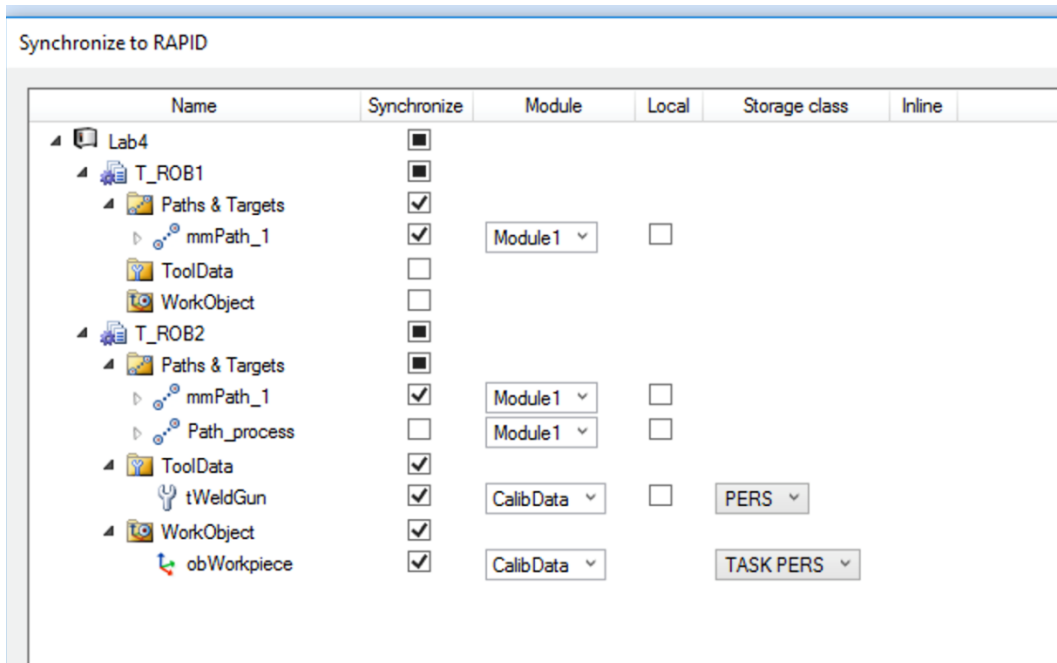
Synchronize to RAPID

| Name | Synchronize | Module | Local | Storage class | Inline |
|---|---|---|---|---|---|
| Lab4 | | | | | |
| T_ROB1 | | | | | |
| Paths & Targets | ✓ | | | | |
| mmPath_1 | ✓ | Module1 | | | |
| ToolData | | | | | |
| WorkObject | | | | | |
| T_ROB2 | | | | | |
| Paths & Targets | | | | | |
| mmPath_1 | ✓ | Module1 | | | |
| Path_process | | Module1 | | | |
| ToolData | ✓ | | | | |
| tWeldGun | ✓ | CalibData | | PERS | |
| WorkObject | ✓ | | | | |
| obWorkpiece | ✓ | CalibData | | TASK PERS | |